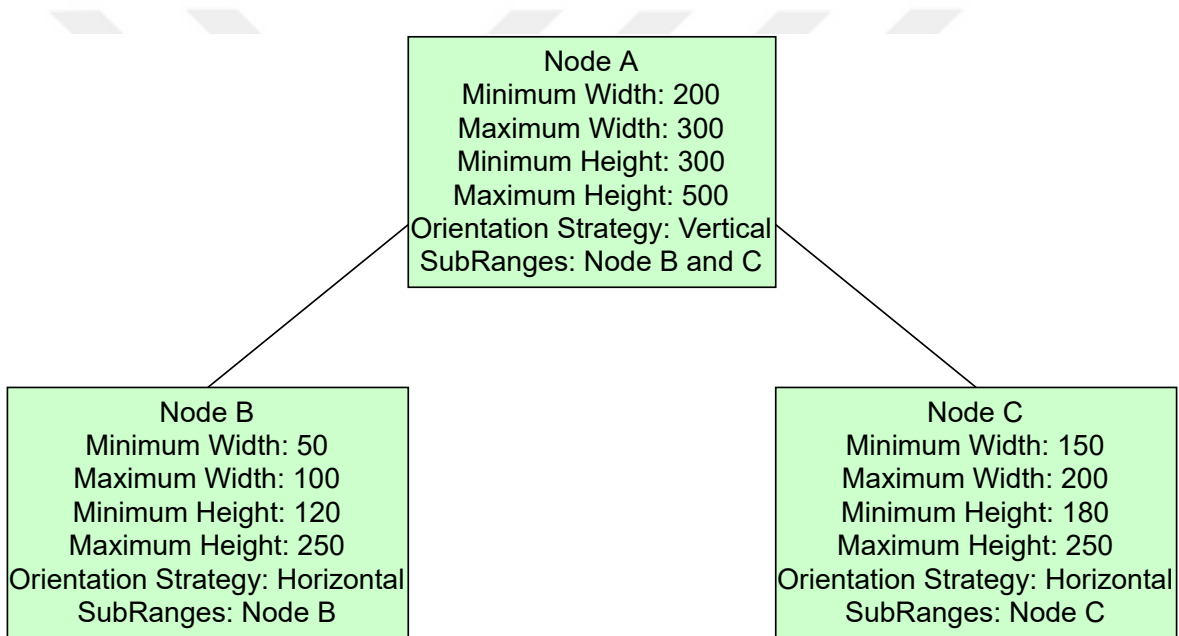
Node A
Minimum Width: 200
Maximum Width: 300
Minimum Height: 300
Maximum Height: 500
Orientation Strategy: Vertical
SubRanges: Node B and C

Node B
Minimum Width: 50
Maximum Width: 100
Minimum Height: 120
Maximum Height: 250
Orientation Strategy: Horizontal
SubRanges: Node B

Node C
Minimum Width: 150
Maximum Width: 200
Minimum Height: 180
Maximum Height: 250
Orientation Strategy: Horizontal
SubRanges: Node C